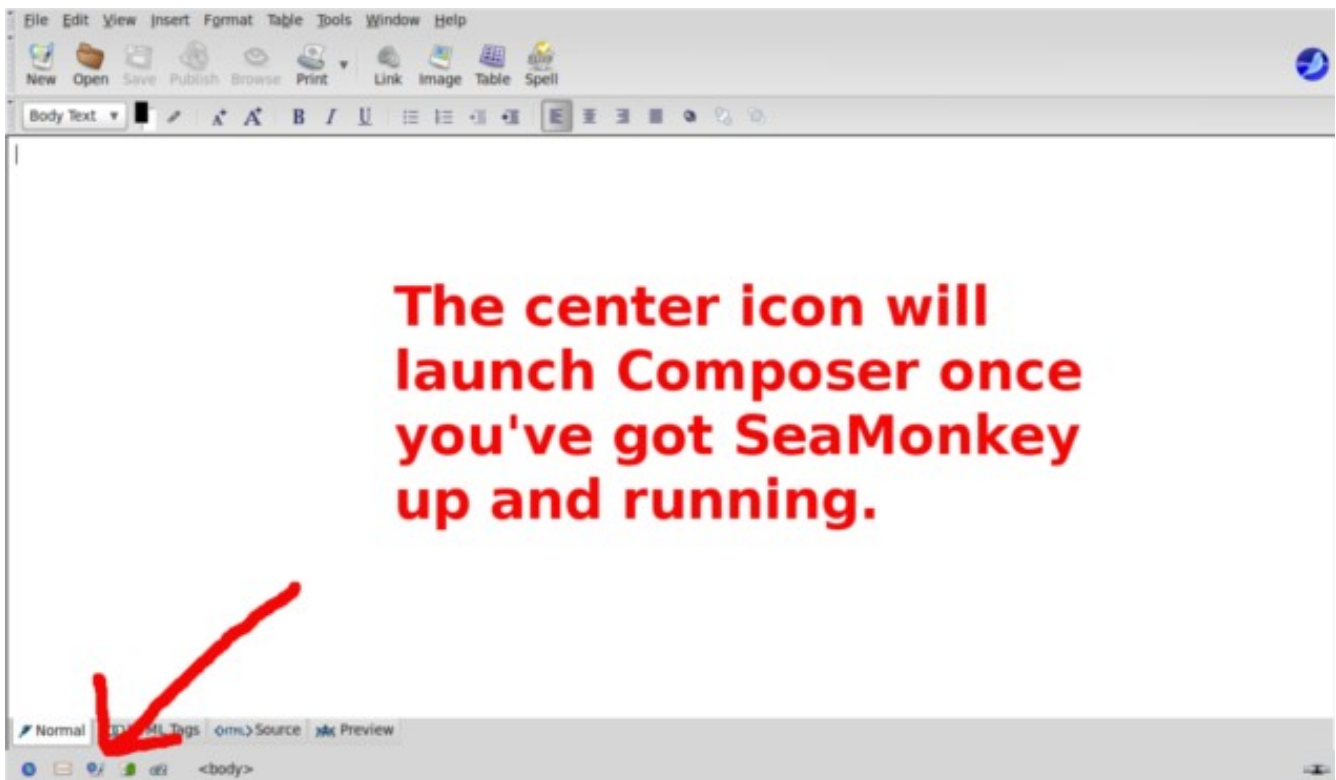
File Edit View Insert Format Table Tools Window Help

New Open Save Publish Browse Print Link Image Table Spell

Body Text

B I U

The center icon will launch Composer once you've got SeaMonkey up and running.

Normal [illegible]ML Tags Source Preview

<body>